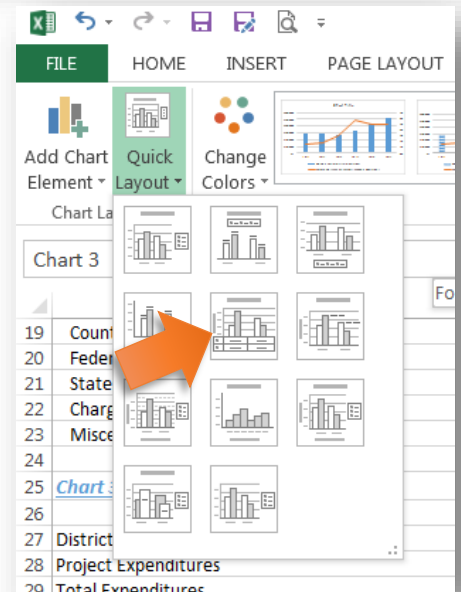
FILE HOME INSERT PAGE LAYOUT

Add Chart Element

Quick Layout

Change Colors

Chart La

Chart 3

Fo

19 Count
20 Feder
21 State
22 Charg
23 Misce
24
25 Chart 3
26
27 District
28 Project Expenditures
29 Total Expenditures